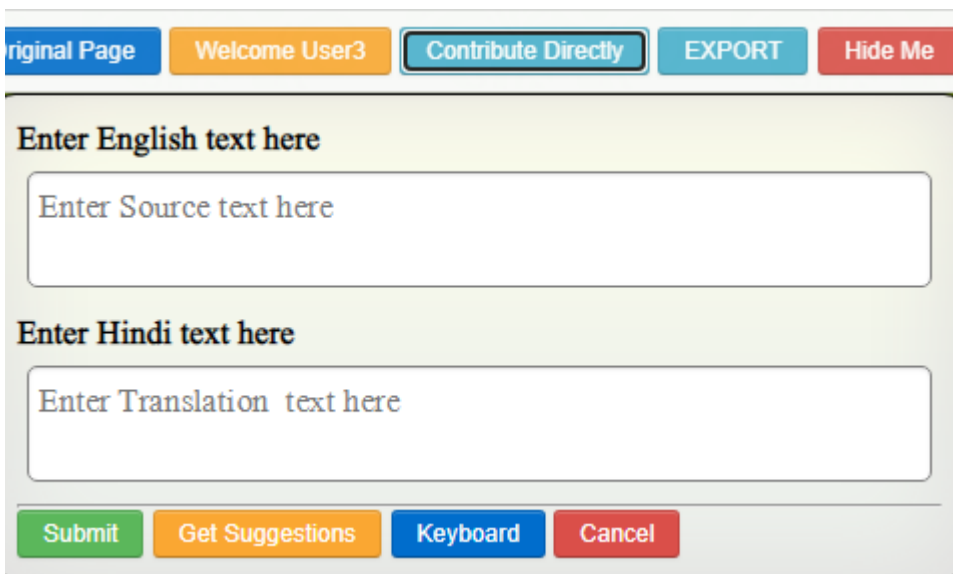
riginal Page Welcome User3 Contribute Directly EXPORT Hide Me

Enter English text here

Enter Source text here

Enter Hindi text here

Enter Translation text here

Submit Get Suggestions Keyboard Cancel